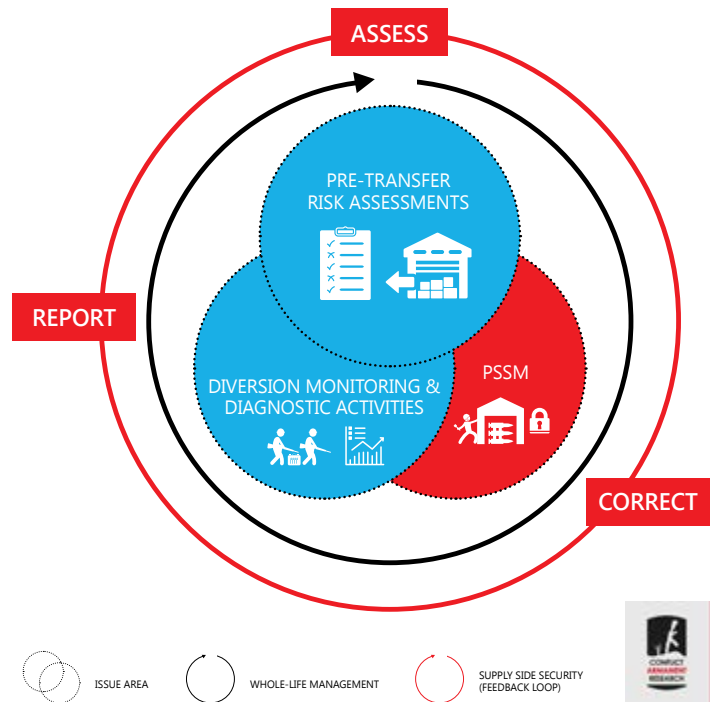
ASSESS

PRE-TRANSFER RISK ASSESSMENTS

REPORT

PSSM

DIVERSION MONITORING & DIAGNOSTIC ACTIVITIES

CORRECT

CONFLICT ARMAMENT RESEARCH

ISSUE AREA

WHOLE-LIFE MANAGEMENT

SUPPLY SIDE SECURITY (FEEDBACK LOOP)